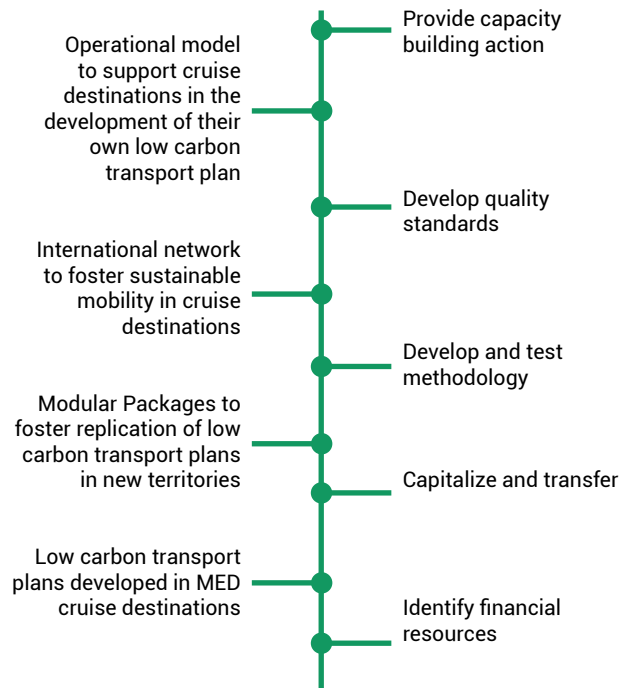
Provide capacity building action

Operational model to support cruise destinations in the development of their own low carbon transport plan

Develop quality standards

International network to foster sustainable mobility in cruise destinations

Develop and test methodology

Modular Packages to foster replication of low carbon transport plans in new territories

Capitalize and transfer

Low carbon transport plans developed in MED cruise destinations

Identify financial resources